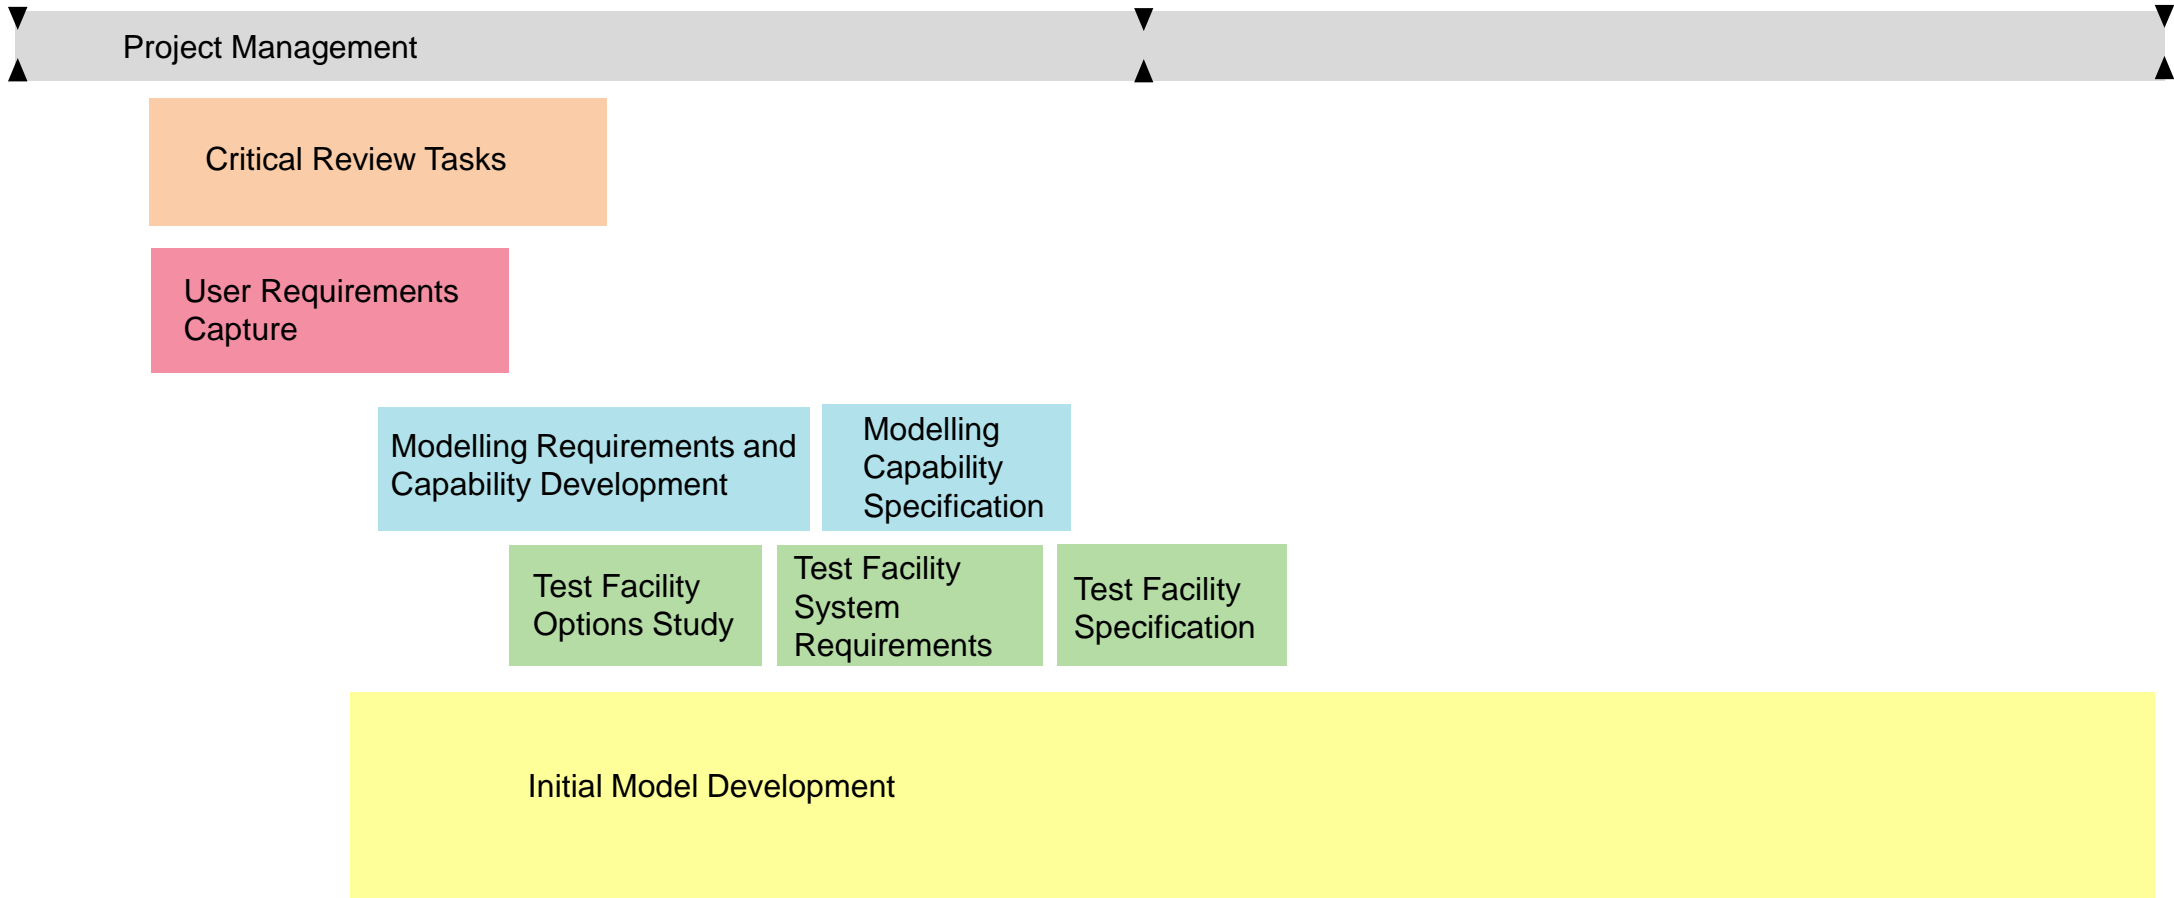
Project Management

Critical Review Tasks

User Requirements Capture

Modelling Requirements and Capability Development

Modelling Capability Specification

Test Facility Options Study

Test Facility System Requirements

Test Facility Specification

Initial Model Development